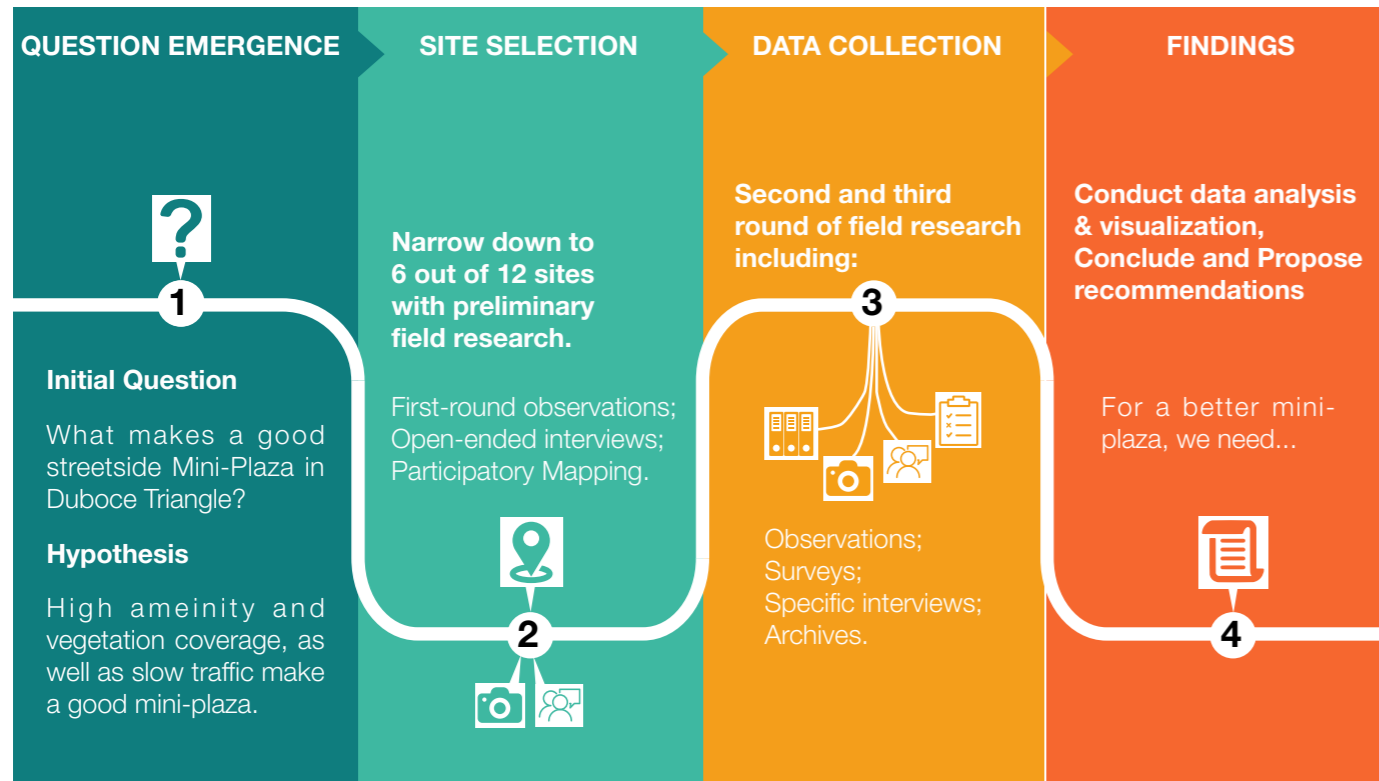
QUESTION EMERGENCE

SITE SELECTION

DATA COLLECTION

FINDINGS

1

Initial Question

What makes a good streetside Mini-Plaza in Duboce Triangle?

Hypothesis

High ameinity and vegetation coverage, as well as slow traffic make a good mini-plaza.

Narrow down to 6 out of 12 sites with preliminary field research.

First-round observations; Open-ended interviews; Participatory Mapping.

2

Second and third round of field research including:

3

Observations; Surveys; Specific interviews; Archives.

Conduct data analysis & visualization, Conclude and Propose recommendations

For a better mini-plaza, we need...

4